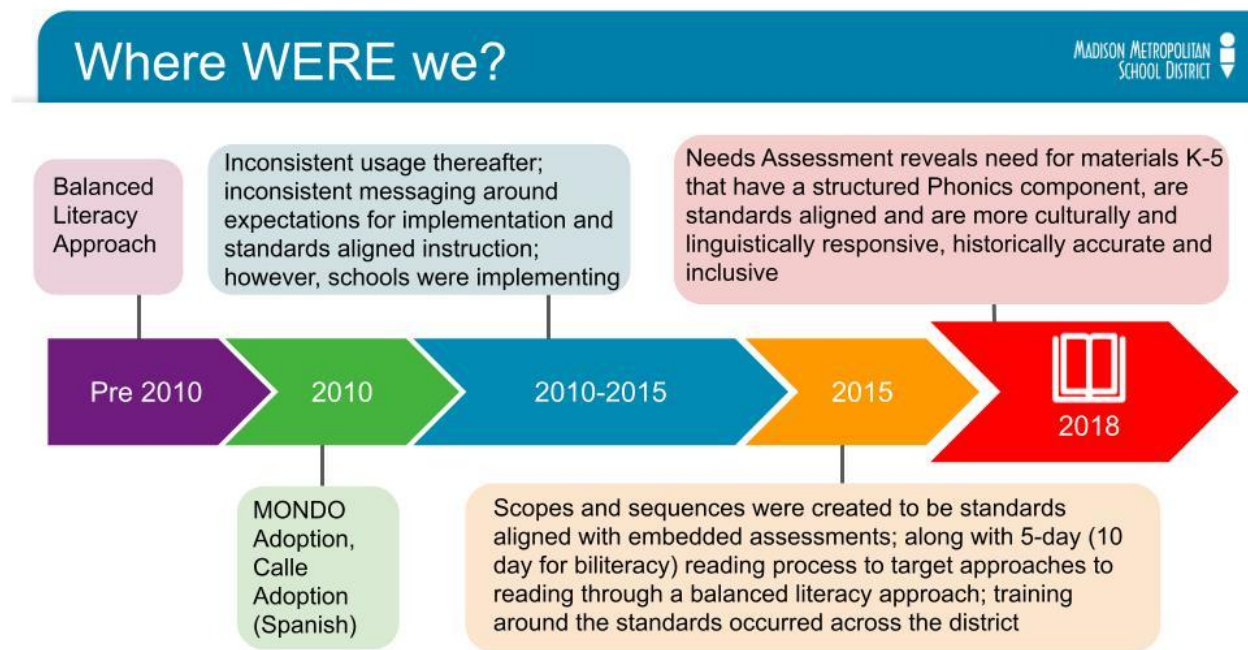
Where WERE we?

Madison Metropolitan School District

Balanced Literacy Approach

Inconsistent usage thereafter; inconsistent messaging around expectations for implementation and standards aligned instruction; however, schools were implementing

Needs Assessment reveals need for materials K-5 that have a structured Phonics component, are standards aligned and are more culturally and linguistically responsive, historically accurate and inclusive

Pre 2010

2010

2010-2015

2015

2018

MONDO Adoption, Calle Adoption (Spanish)

Scopes and sequences were created to be standards aligned with embedded assessments; along with 5-day (10 day for biliteracy) reading process to target approaches to reading through a balanced literacy approach; training around the standards occurred across the district